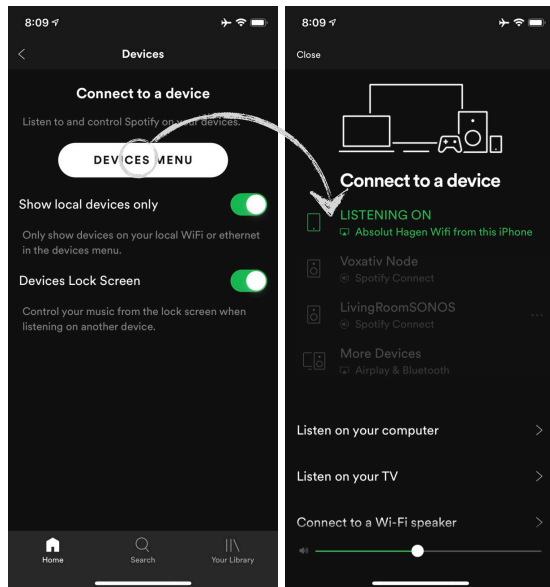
8:09

<

Devices

Connect to a device

Listen to and control Spotify on your devices.

DEVICES MENU

Show local devices only

Only show devices on your local WiFi or ethernet in the devices menu.

Devices Lock Screen

Control your music from the lock screen when listening on another device.

Home

Search

Your Library

8:09

Close

Connect to a device

LISTENING ON

Absolut Hagen Wifi from this iPhone

Voxativ Node

Spotify Connect

LivingRoomSONOS

Spotify Connect

More Devices

Airplay & Bluetooth

Listen on your computer

Listen on your TV

Connect to a Wi-Fi speaker